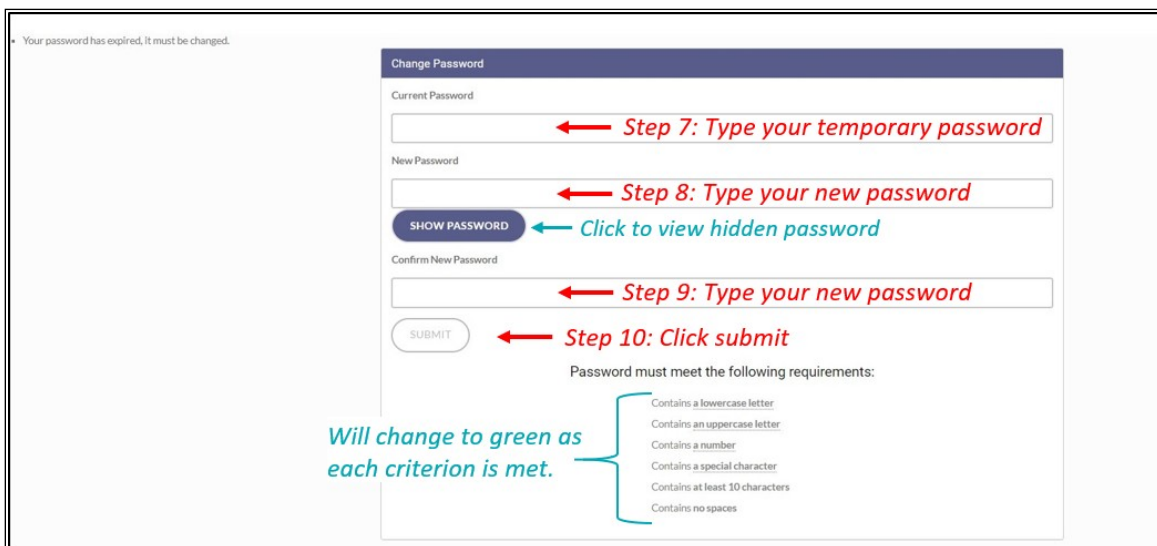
• Your password has expired, it must be changed.

Change Password

Current Password

Step 7: Type your temporary password

New Password

Step 8: Type your new password

SHOW PASSWORD

Click to view hidden password

Confirm New Password

Step 9: Type your new password

SUBMIT

Step 10: Click submit

Password must meet the following requirements:

Contains a lowercase letter
Contains an uppercase letter
Contains a number
Contains a special character
Contains at least 10 characters
Contains no spaces

Will change to green as each criterion is met.